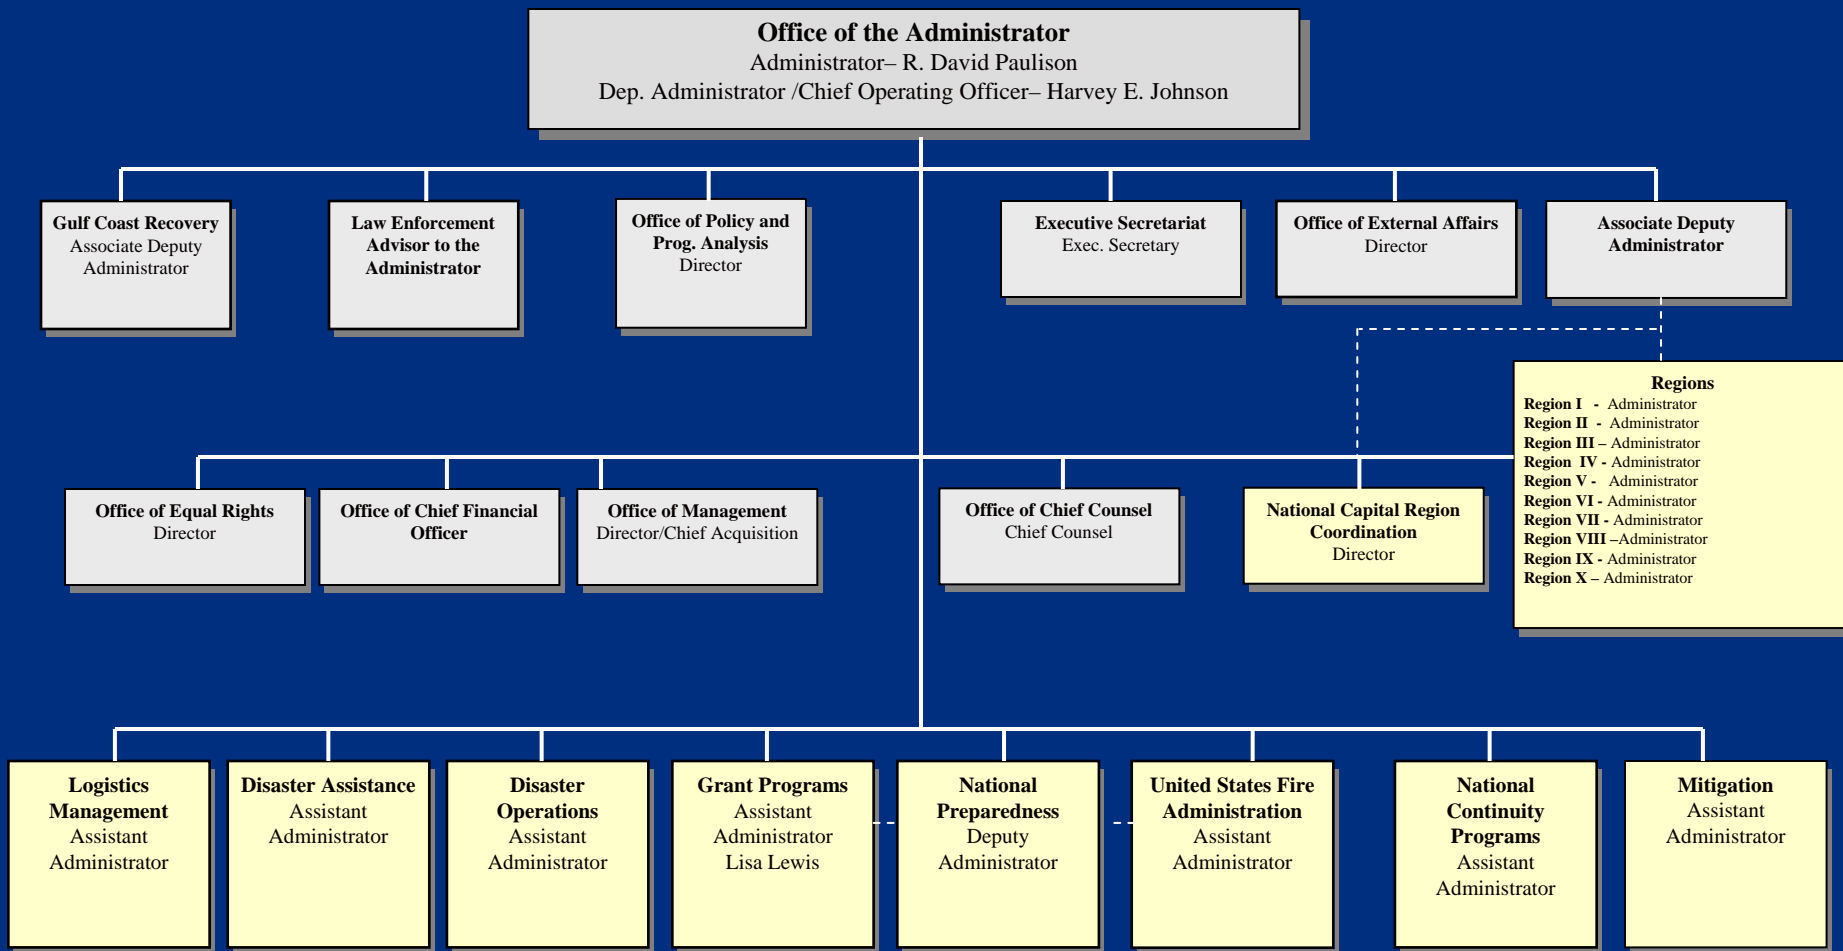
Office of the Administrator
Administrator– R. David Paulison
Dep. Administrator /Chief Operating Officer– Harvey E. Johnson

Gulf Coast Recovery
Associate Deputy Administrator

Law Enforcement Advisor to the Administrator

Office of Policy and Prog. Analysis
Director

Executive Secretariat
Exec. Secretary

Office of External Affairs
Director

Associate Deputy Administrator

Regions
Region I - Administrator
Region II - Administrator
Region III – Administrator
Region IV - Administrator
Region V - Administrator
Region VI - Administrator
Region VII - Administrator
Region VIII –Administrator
Region IX - Administrator
Region X – Administrator

Office of Equal Rights
Director

Office of Chief Financial Officer

Office of Management
Director/Chief Acquisition

Office of Chief Counsel
Chief Counsel

National Capital Region Coordination
Director

Logistics Management
Assistant Administrator

Disaster Assistance
Assistant Administrator

Disaster Operations
Assistant Administrator

Grant Programs
Assistant Administrator
Lisa Lewis

National Preparedness
Deputy Administrator

United States Fire Administration
Assistant Administrator

National Continuity Programs
Assistant Administrator

Mitigation
Assistant Administrator